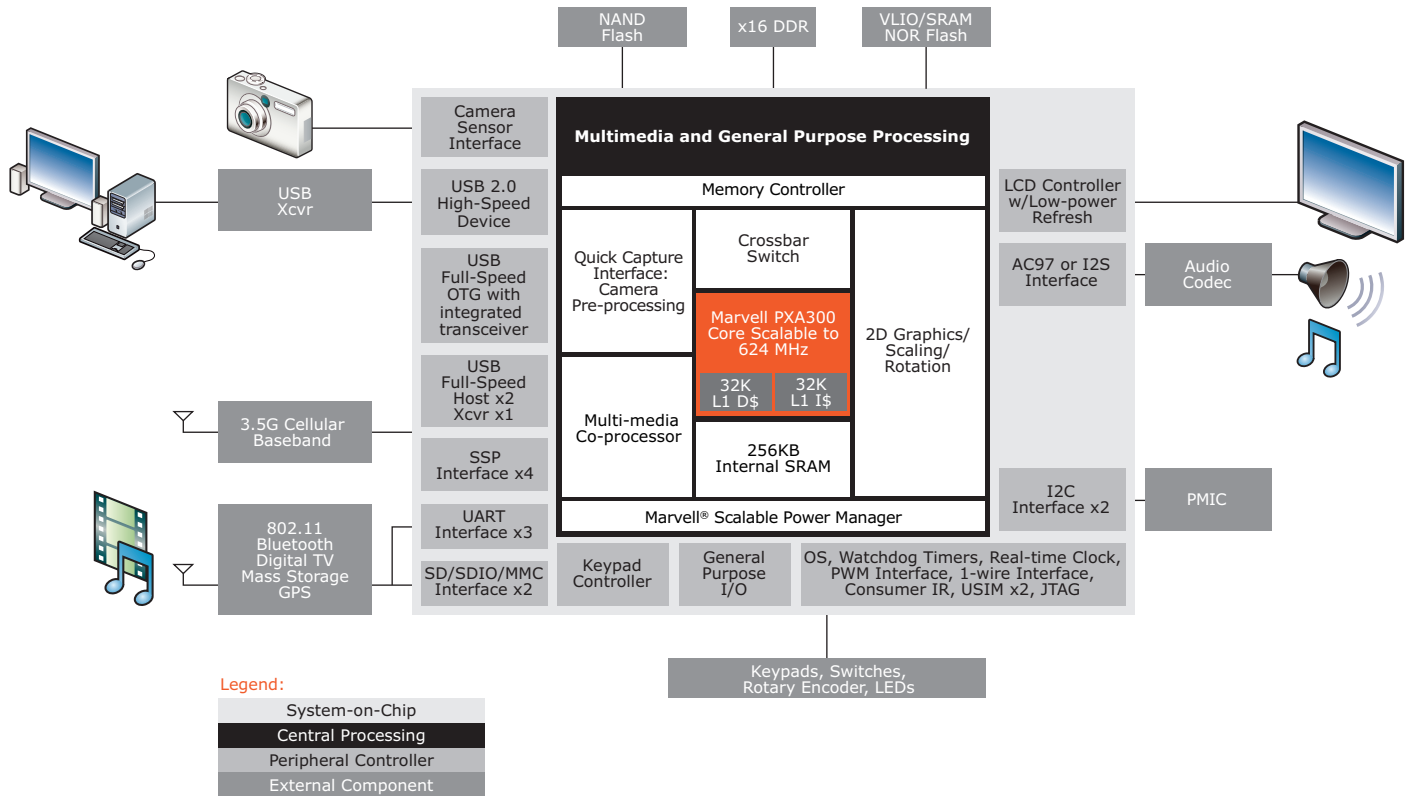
NAND Flash

x16 DDR

VLIO/SRAM NOR Flash

Camera Sensor Interface

Multimedia and General Purpose Processing

USB Xcvr

USB 2.0 High-Speed Device

Memory Controller

LCD Controller w/Low-power Refresh

USB Full-Speed OTG with integrated transceiver

Quick Capture Interface: Camera Pre-processing

Crossbar Switch

AC97 or I2S Interface

Audio Codec

Marvell PXA300 Core Scalable to 624 MHz

2D Graphics/ Scaling/ Rotation

USB Full-Speed Host x2 Xcvr x1

32K L1 D$

32K L1 I$

3.5G Cellular Baseband

Multi-media Co-processor

SSP Interface x4

256KB Internal SRAM

I2C Interface x2

PMIC

802.11 Bluetooth Digital TV Mass Storage GPS

UART Interface x3

Marvell® Scalable Power Manager

SD/SDIO/MMC Interface x2

Keypad Controller

General Purpose I/O

OS, Watchdog Timers, Real-time Clock, PWM Interface, 1-wire Interface, Consumer IR, USIM x2, JTAG

Keypads, Switches, Rotary Encoder, LEDs

Legend:

System-on-Chip

Central Processing

Peripheral Controller

External Component